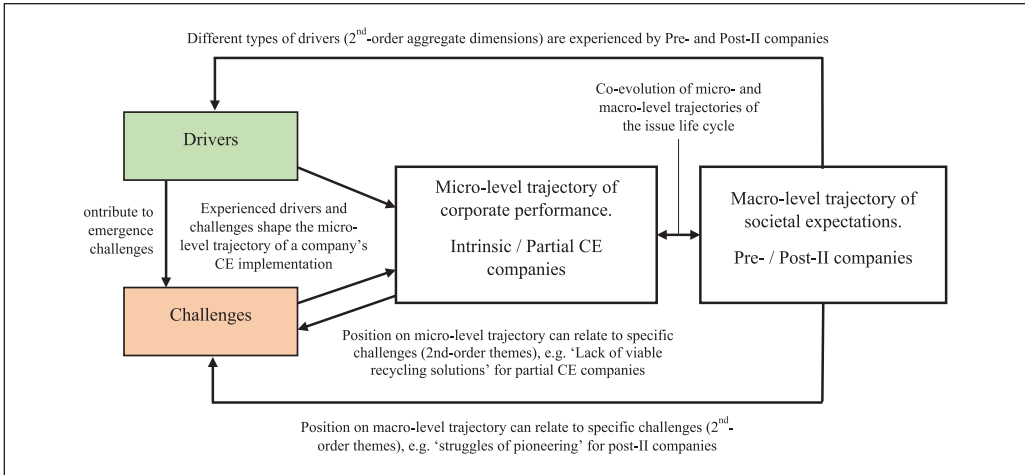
Different types of drivers (2$^{nd}$-order aggregate dimensions) are experienced by Pre- and Post-II companies

Co-evolution of micro- and macro-level trajectories of the issue life cycle

Drivers

ontribute to emergence challenges

Experienced drivers and challenges shape the micro-level trajectory of a company's CE implementation

Micro-level trajectory of corporate performance.

Intrinsic / Partial CE companies

Macro-level trajectory of societal expectations.

Pre- / Post-II companies

Challenges

Position on micro-level trajectory can relate to specific challenges (2nd-order themes), e.g. 'Lack of viable recycling solutions' for partial CE companies

Position on macro-level trajectory can relate to specific challenges (2$^{nd}$-order themes), e.g. 'struggles of pioneering' for post-II companies